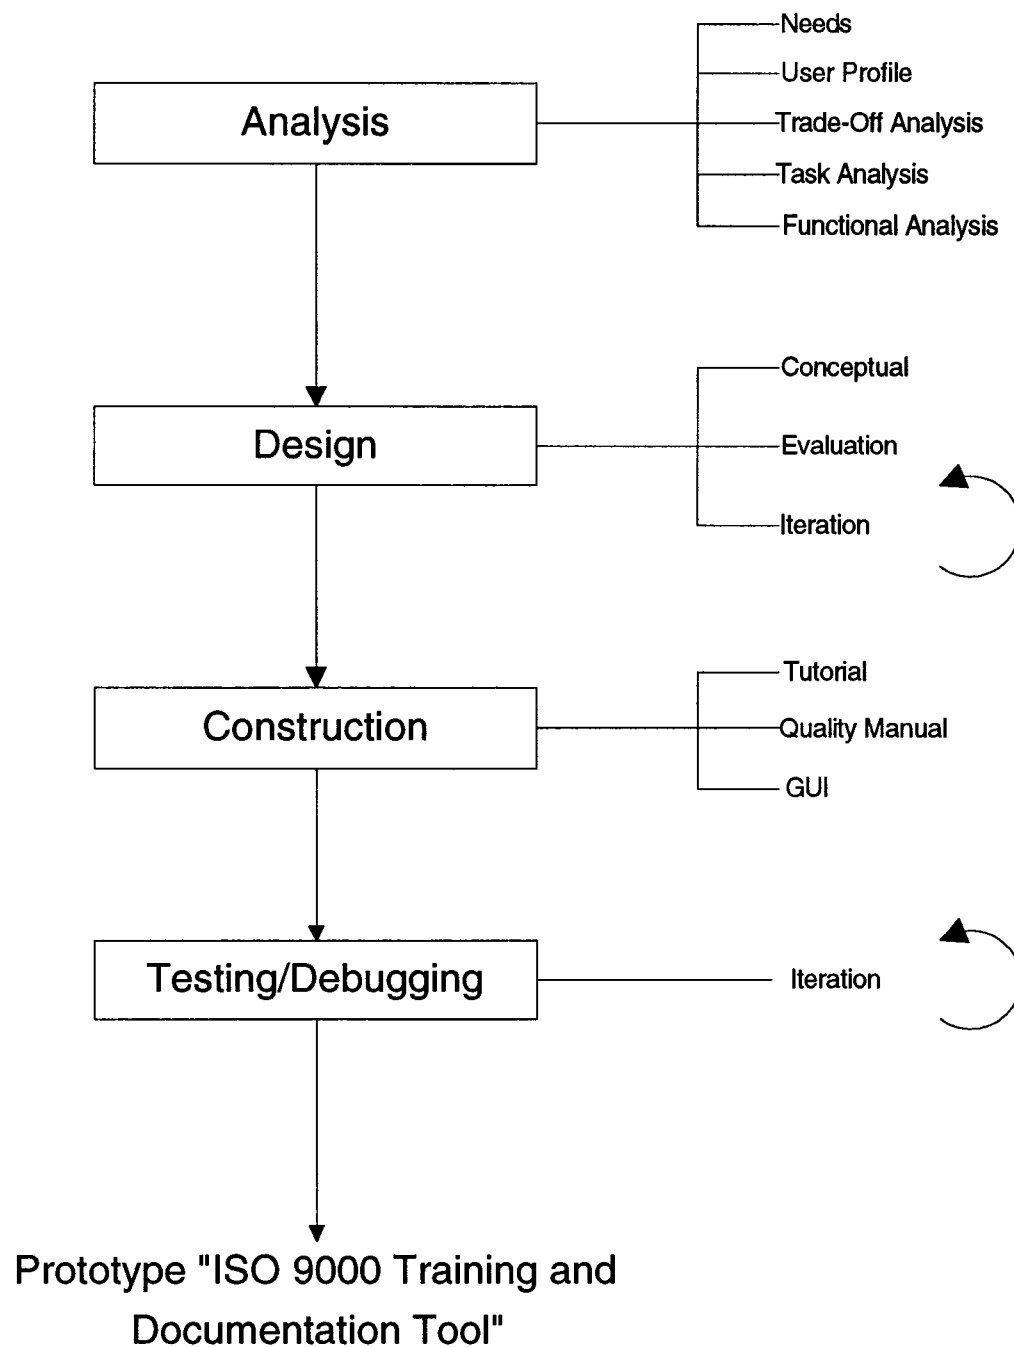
Analysis

Needs
User Profile
Trade-Off Analysis
Task Analysis
Functional Analysis

Design

Conceptual
Evaluation
Iteration

Construction

Tutorial
Quality Manual
GUI

Testing/Debugging

Iteration

Prototype "ISO 9000 Training and Documentation Tool"